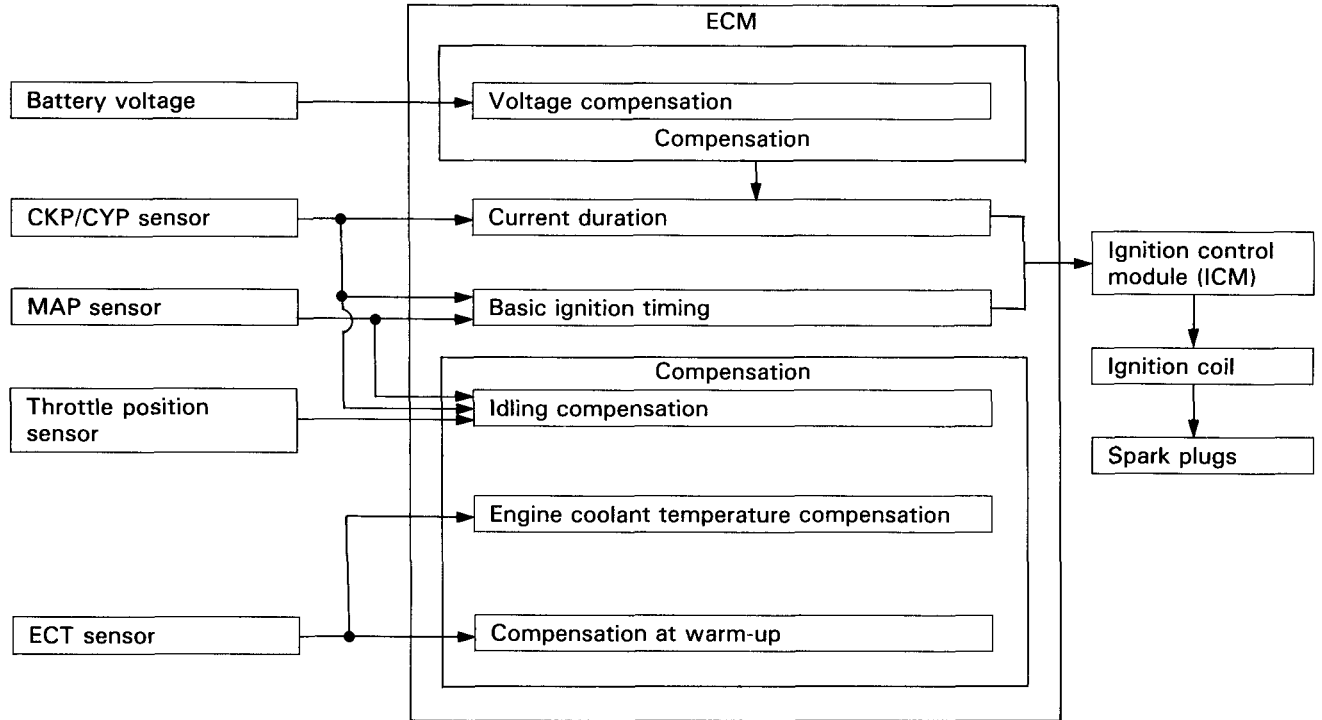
ECM

Battery voltage

Voltage compensation

Compensation

CKP/CYP sensor

Current duration

MAP sensor

Basic ignition timing

Ignition control module (ICM)

Ignition coil

Spark plugs

Compensation

Throttle position sensor

Idling compensation

Engine coolant temperature compensation

ECT sensor

Compensation at warm-up